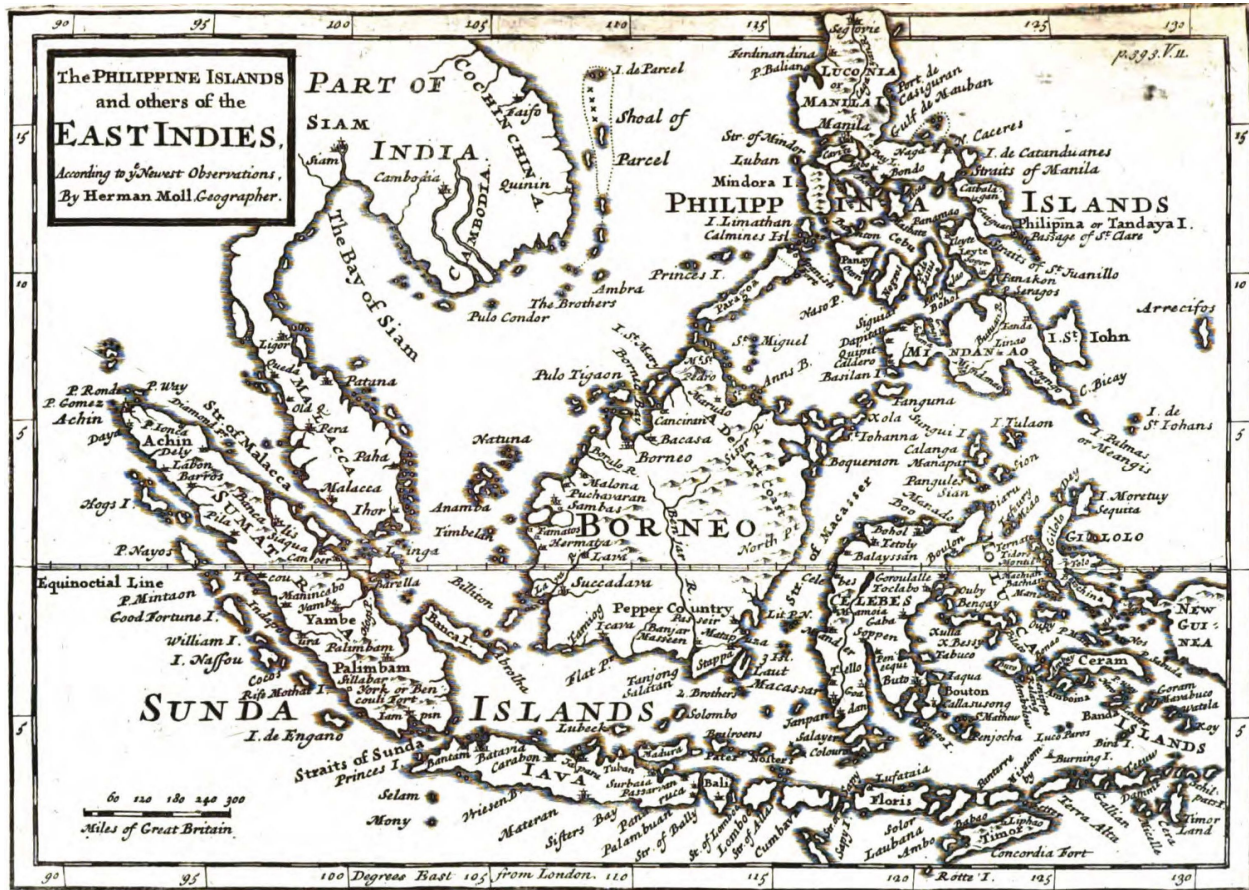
The PHILIPPINE ISLANDS and others of the EAST INDIES, According to yᵉ Newest Observations, By Herman Moll Geographer.

p.393.V.II.

90 95 100 105 110 115 120 125 130

PART OF SIAM
INDIA
COCHINCHINA
CAMBODIA
Cambodia
Siam
Faifo
Quinin
The Bay of Siam
I. de Parcel
Shoal of Parcel
Ambra
The Brothers
Pulo Condor
Ligor
Queda
Patana
Old Q.
Pera
MALACCA
Paha
Malacca
Ihor
Str. of Malacca
Natuna
Anamba
Timbelan
Linga
P. Ronde
P. Way
P. Gomez
Achin
Achin
Daya
Diamond P.
Dely
Labon
Barros
SUMATRA
Pila
Hogs I.
P. Nayos
Equinoctial Line
P. Mintaon
Good Fortune I.
William I.
I. Nassou
Manincabo
Yambe
Yambe
Palimbam
Palimbam
Sillabar
York or Bencouli Fort
Cocos
Rise Mothat I.
SUNDA
I. de Engano
Straits of Sunda
Princes I.
Bantam
Batavia
Carabon
IAVA
Tuban
Surbaia
Passaruan
Madura
Bali
Materan
Sisters Bay
Panaruca
Palambuan
Str. of Bally
Str. of Lombo
Lombo
Str. of Alias
Cumbava
Selam
Mony
Friesen B.
Billiton
Banca I.
Strabiha
Lubeck
ISLANDS
Solombo
Tanjong Salatan
Flat P.
Succadana
Lava
Pepper Country
Banjar Massen
Lit. P.N.
Laut
Stappa
Macassar
2. Brothers
3 Isl.
Beulroens
Pater Nosters
Iamoing
Icava
Tamuagora
Hermata
Lava
BORNEO
Borneo
Malona
Puchavaran
Sambas
Borulo R.
Bacasa
Cancinnie
Marudo
Pulo Tigaon
North Pt.
I. St. Mary
Bornagas
Stᵉ Miguel
Anns B.
Princes I.
Paragoa
Naso P.
Ferdinandina
P. Baliana
LUCONIA or MANILA I.
Manila
Port de Casiguran
Gulf de Mauban
I. Caceres
I. de Catanduanes
Straits of Manila
Str. of Mindoro
Luban
Mindora I.
PHILIPPINA ISLANDS
I. Limathan
Calmines Isl.
Ceba
Panay
Philipina or Tandaya I.
Passage of Sᵗ Clare
Str. of Sᵗ Juanillo
Panakon
P. Saragos
Bohol
Dapitan
Quipit
Caldero
Basilan I.
MINDANAO
Linao
I. Sᵗ John
Arrecifos
C. Bicay
I. de Sᵗ Iohans
I. Palmas or Meangis
I. Tulaon
Fanguna
Xola
Sangui I.
Iohanna
Calanga
Manaput
Pangules
Sian
Boqueron
Str. of Macasser
Bohol
Tetoly
Balayssan
Boulon
Manado
CELEBES
Goroulalle
Toclabo
Gaba
Soppen
Mandar
Tello
Buto
Oubi
Bengay
Xulla
Besy
Tabuco
I. Moretuy
Sequita
GILOLO
Ternate
Tidore
Motiel
Machian
Bachian
Ceram
Amboina
Banda
Gorám
Manabuco
Suatela
Koy
ISLANDS
NEW GUINEA
Bouton
Callasusong
Mathew
Zenjocha
Burning I.
Lucopares
Bird I.
Salayer
Colours
Janpar
Lufataia
Floris
Solor
Laubana
Ambo
Sapy
Babao
Liphao
Timor
Concordia Fort
Terra Alta
Rotte I.
Timor Land

60 120 180 240 300
Miles of Great Britain

100 Degrees East 105 from London. 110